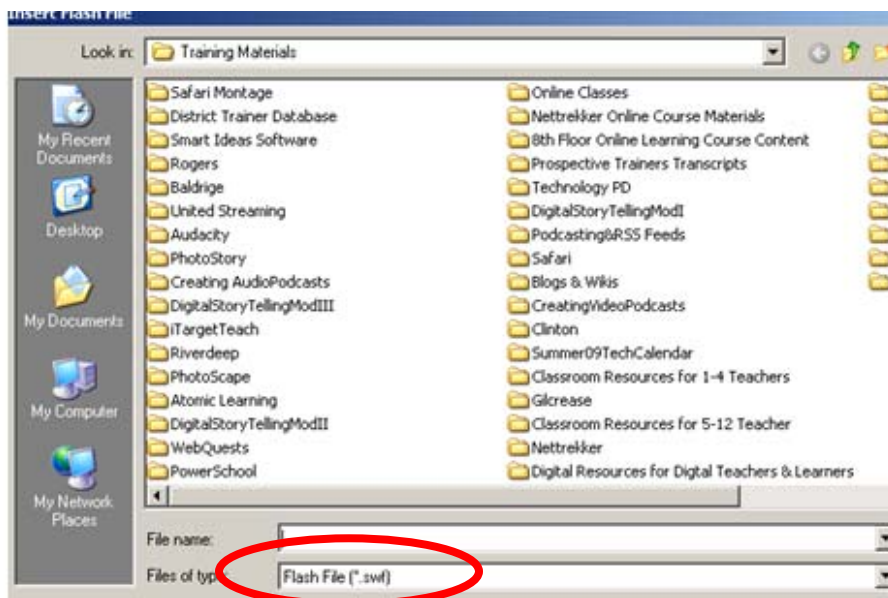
Insert Flash File

Look in: Training Materials

My Recent Documents

Desktop

My Documents

My Computer

My Network Places

Safari Montage
District Trainer Database
Smart Ideas Software
Rogers
Baldrige
United Streaming
Audacity
PhotoStory
Creating AudioPodcasts
DigitalStoryTellingModIII
iTargetTeach
Riverdeep
PhotoScape
Atomic Learning
DigitalStoryTellingModII
WebQuests
PowerSchool

Online Classes
Nettrekker Online Course Materials
8th Floor Online Learning Course Content
Prospective Trainers Transcripts
Technology PD
DigitalStoryTellingModI
Podcasting&RSS Feeds
Safari
Blogs & Wikis
CreatingVideoPodcasts
Clinton
Summer09TechCalendar
Classroom Resources for 1-4 Teachers
Gilcrease
Classroom Resources for 5-12 Teacher
Nettrekker
Digital Resources for Digtal Teachers & Learners

File name:

Files of typ

Flash File (*.swf)